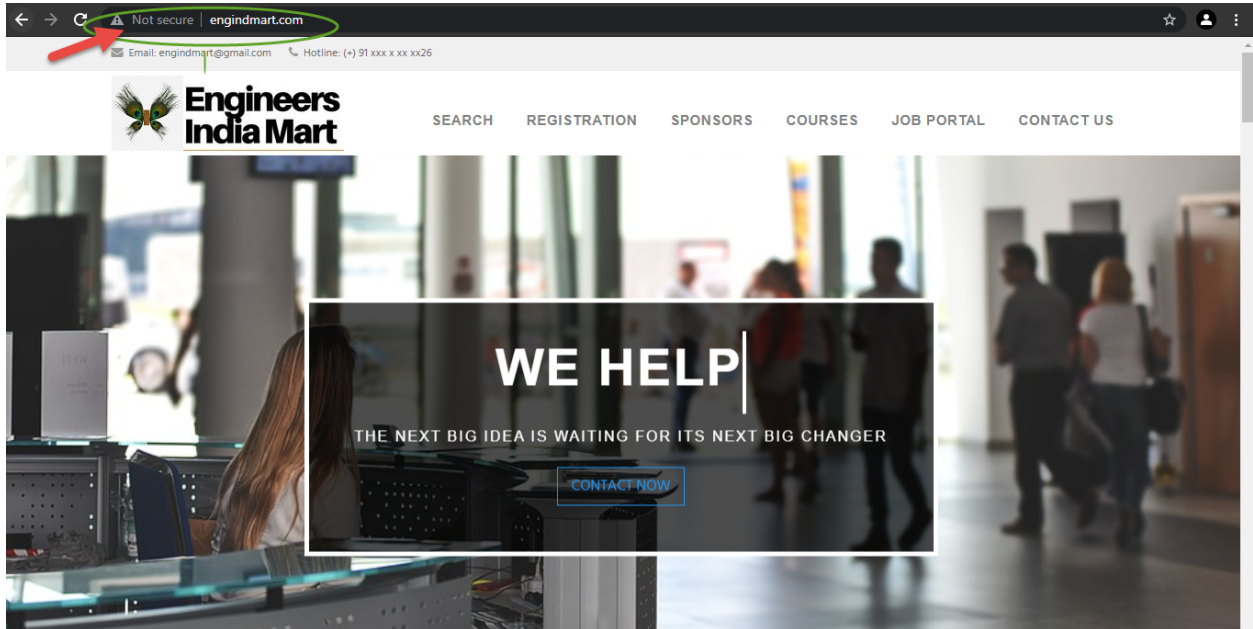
Not secure | engindmart.com

Email: engindmart@gmail.com Hotline: (+) 91 xxx x xx xx26

Engineers India Mart

SEARCH REGISTRATION SPONSORS COURSES JOB PORTAL CONTACT US

WE HELP

THE NEXT BIG IDEA IS WAITING FOR ITS NEXT BIG CHANGER

CONTACT NOW